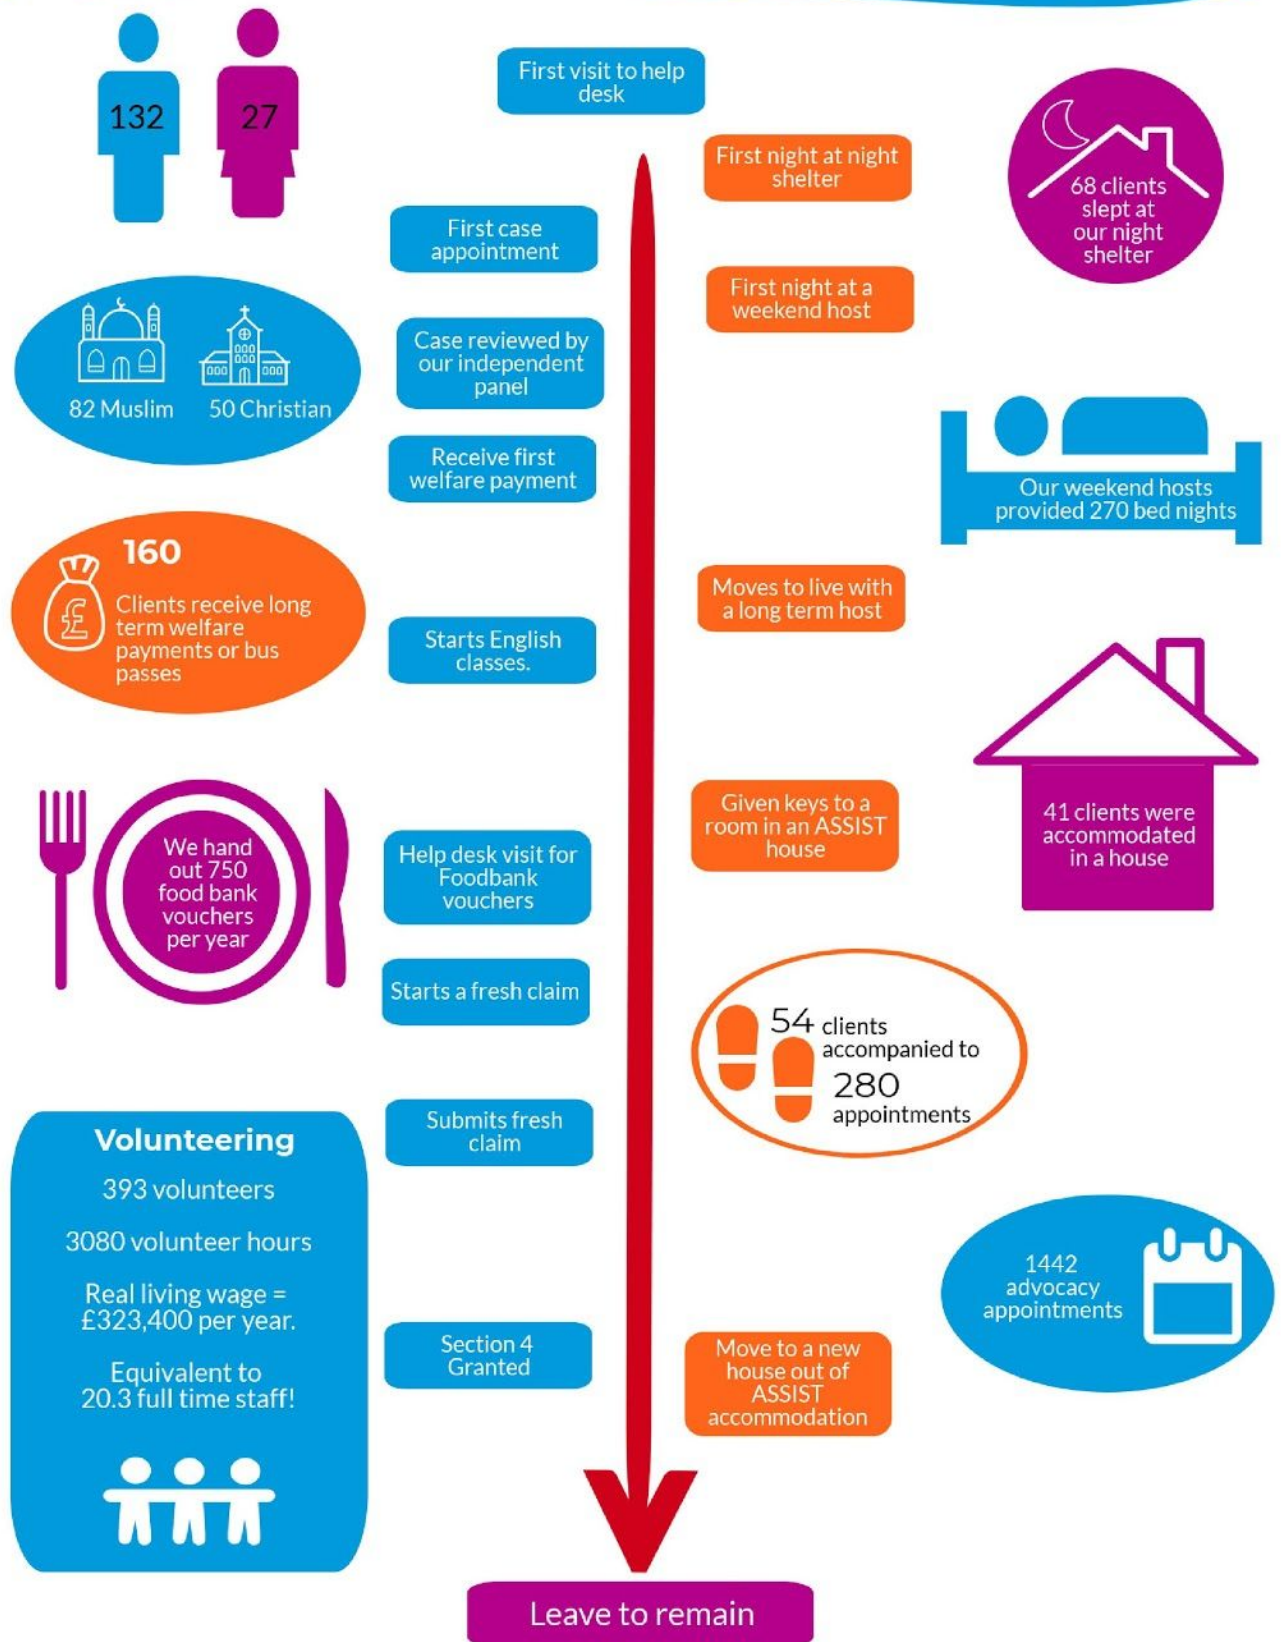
132

27

First visit to help desk

First night at night shelter

68 clients slept at our night shelter

First case appointment

First night at a weekend host

82 Muslim

50 Christian

Case reviewed by our independent panel

Receive first welfare payment

Our weekend hosts provided 270 bed nights

160

Clients receive long term welfare payments or bus passes

Moves to live with a long term host

Starts English classes.

41 clients were accommodated in a house

Given keys to a room in an ASSIST house

We hand out 750 food bank vouchers per year

Help desk visit for Foodbank vouchers

Starts a fresh claim

54 clients accompanied to 280 appointments

Volunteering

393 volunteers

3080 volunteer hours

Real living wage = £323,400 per year.

Equivalent to 20.3 full time staff!

Submits fresh claim

1442 advocacy appointments

Section 4 Granted

Move to a new house out of ASSIST accommodation

Leave to remain